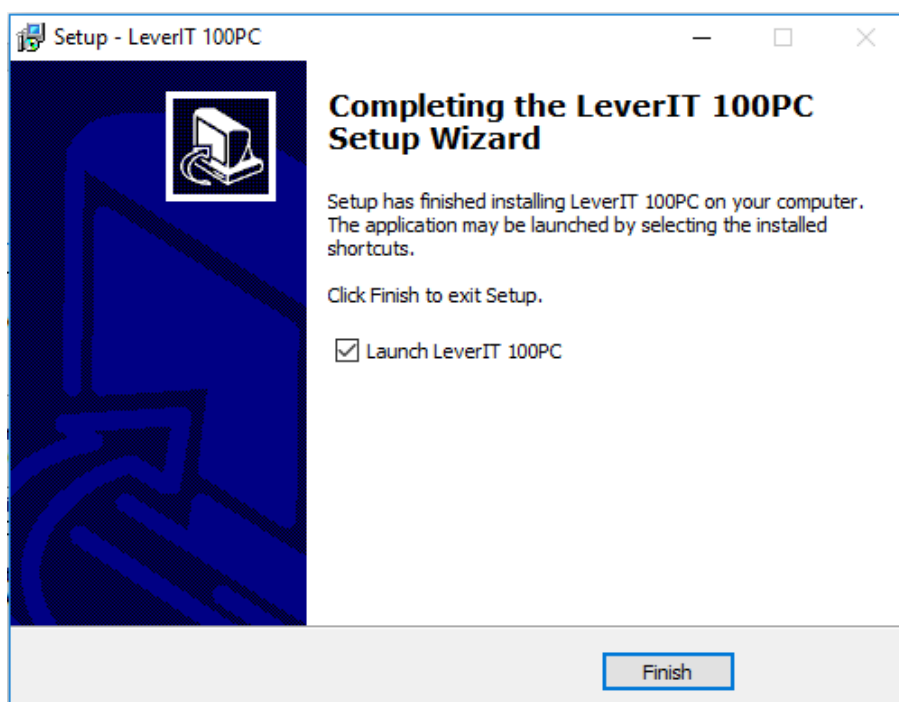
Setup - LeverIT 100PC

Completing the LeverIT 100PC Setup Wizard

Setup has finished installing LeverIT 100PC on your computer. The application may be launched by selecting the installed shortcuts.

Click Finish to exit Setup.

☑ Launch LeverIT 100PC

Finish